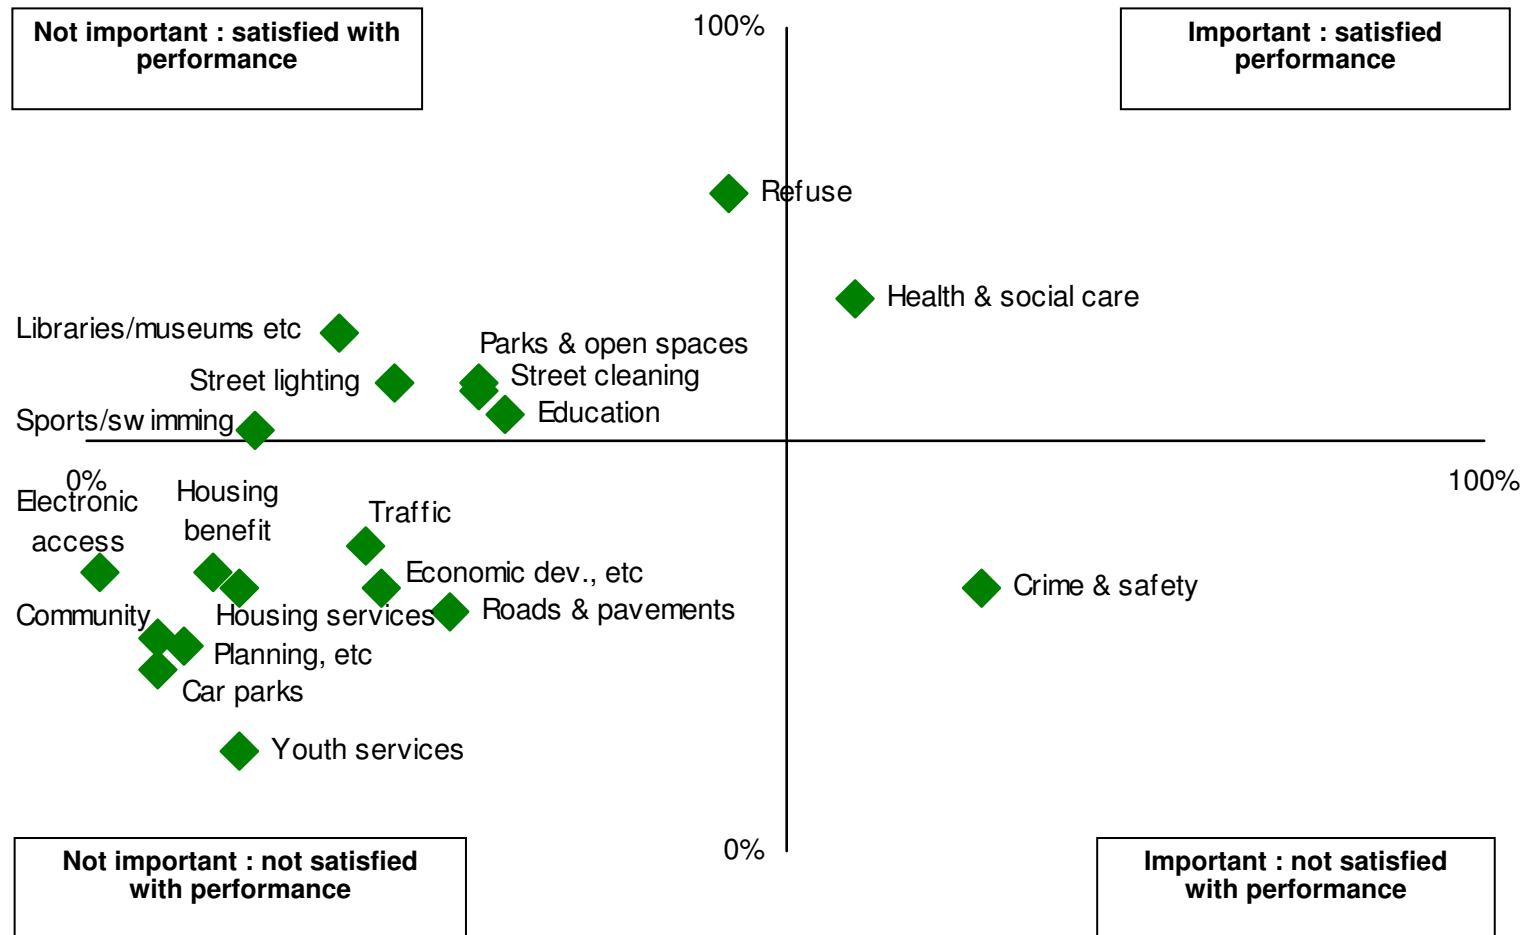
Not important : satisfied with performance

100%

Important : satisfied performance

Refuse

Health & social care

Libraries/museums etc

Parks & open spaces

Street lighting

Street cleaning

Education

Sports/sw imming

0%

100%

Electronic access

Housing benefit

Traffic

Economic dev., etc

Crime & safety

Community

Housing services

Roads & pavements

Planning, etc

Car parks

Youth services

Not important : not satisfied with performance

0%

Important : not satisfied with performance